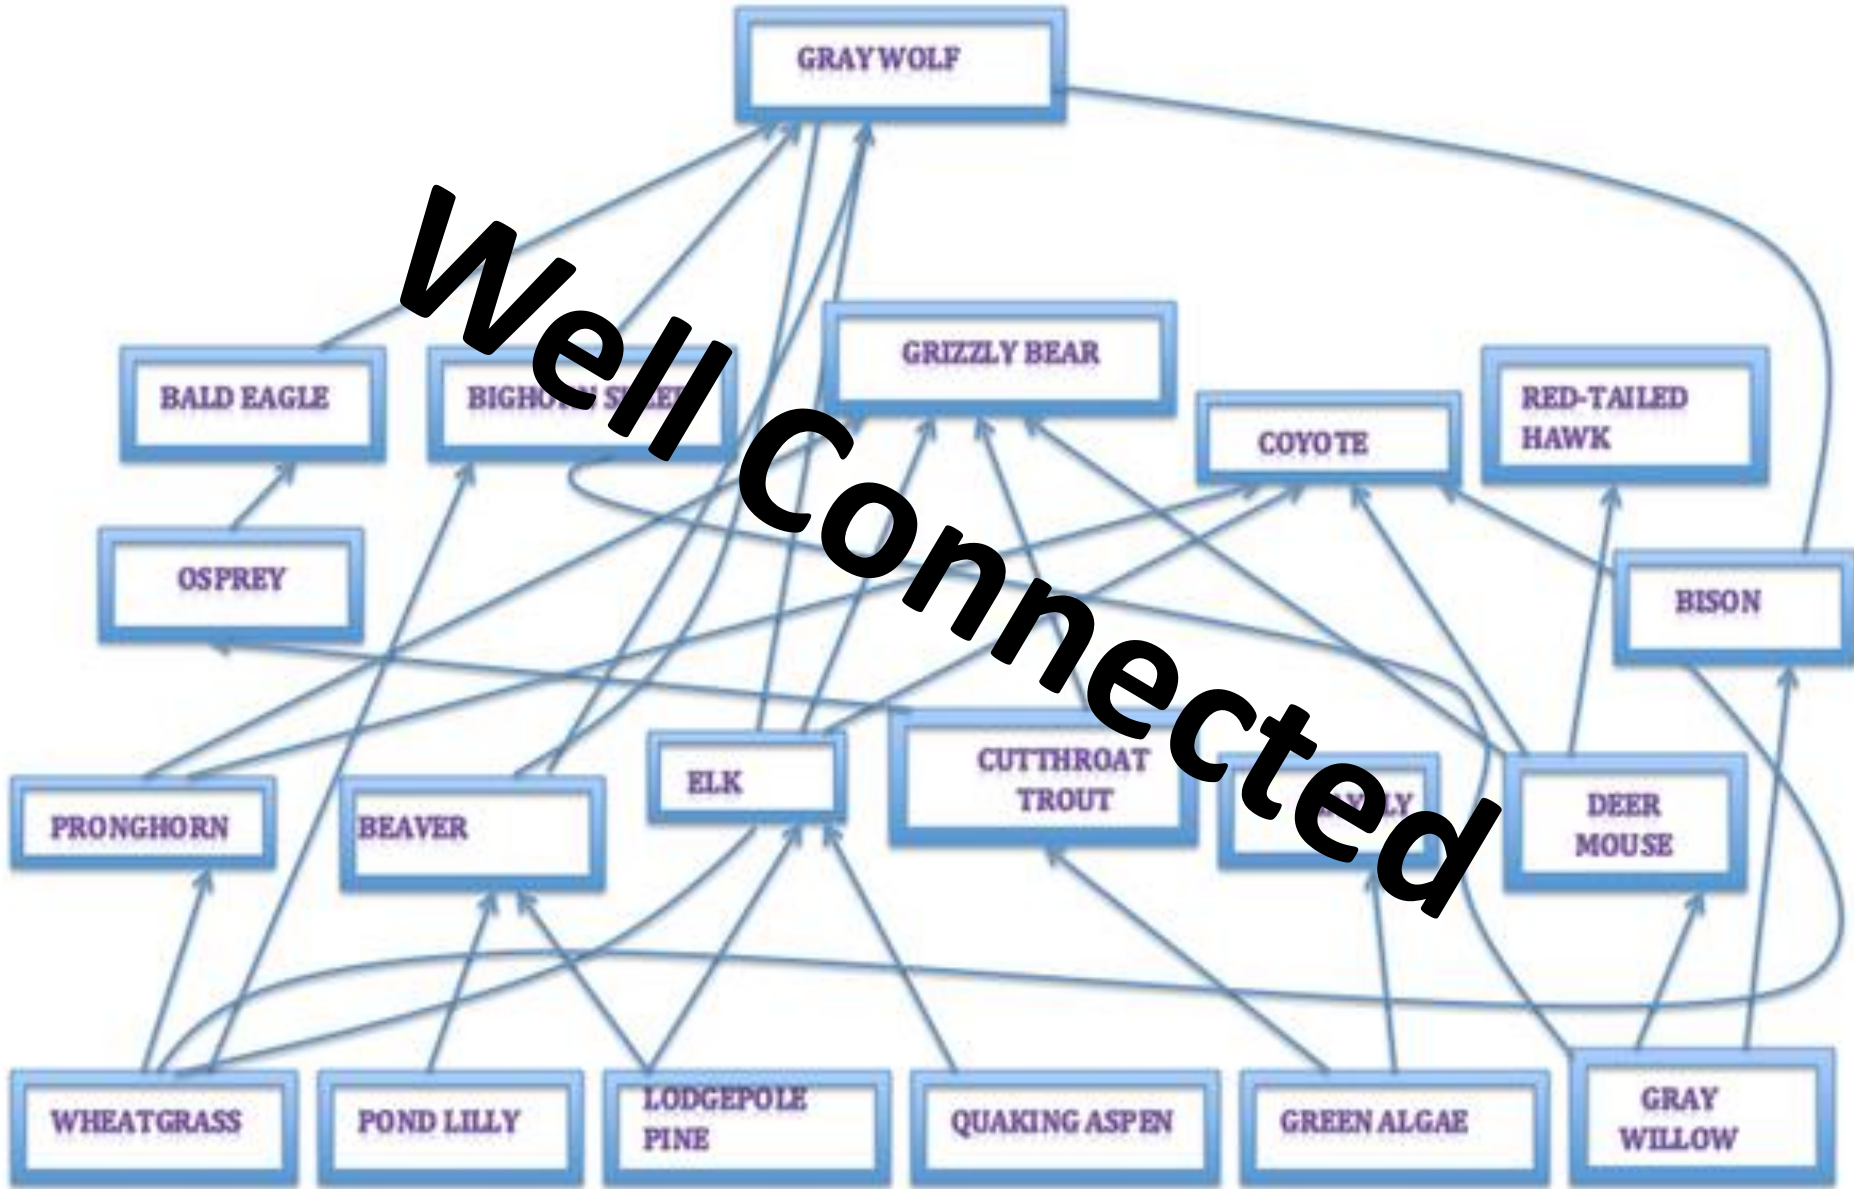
GRAY WOLF

Well Connected

BALD EAGLE

BIGHO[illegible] SHEEP

GRIZZLY BEAR

COYOTE

RED-TAILED HAWK

OSPREY

BISON

PRONGHORN

BEAVER

ELK

CUTTHROAT TROUT

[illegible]FLY

DEER MOUSE

WHEATGRASS

POND LILLY

LODGEPOLE PINE

QUAKING ASPEN

GREEN ALGAE

GRAY WILLOW